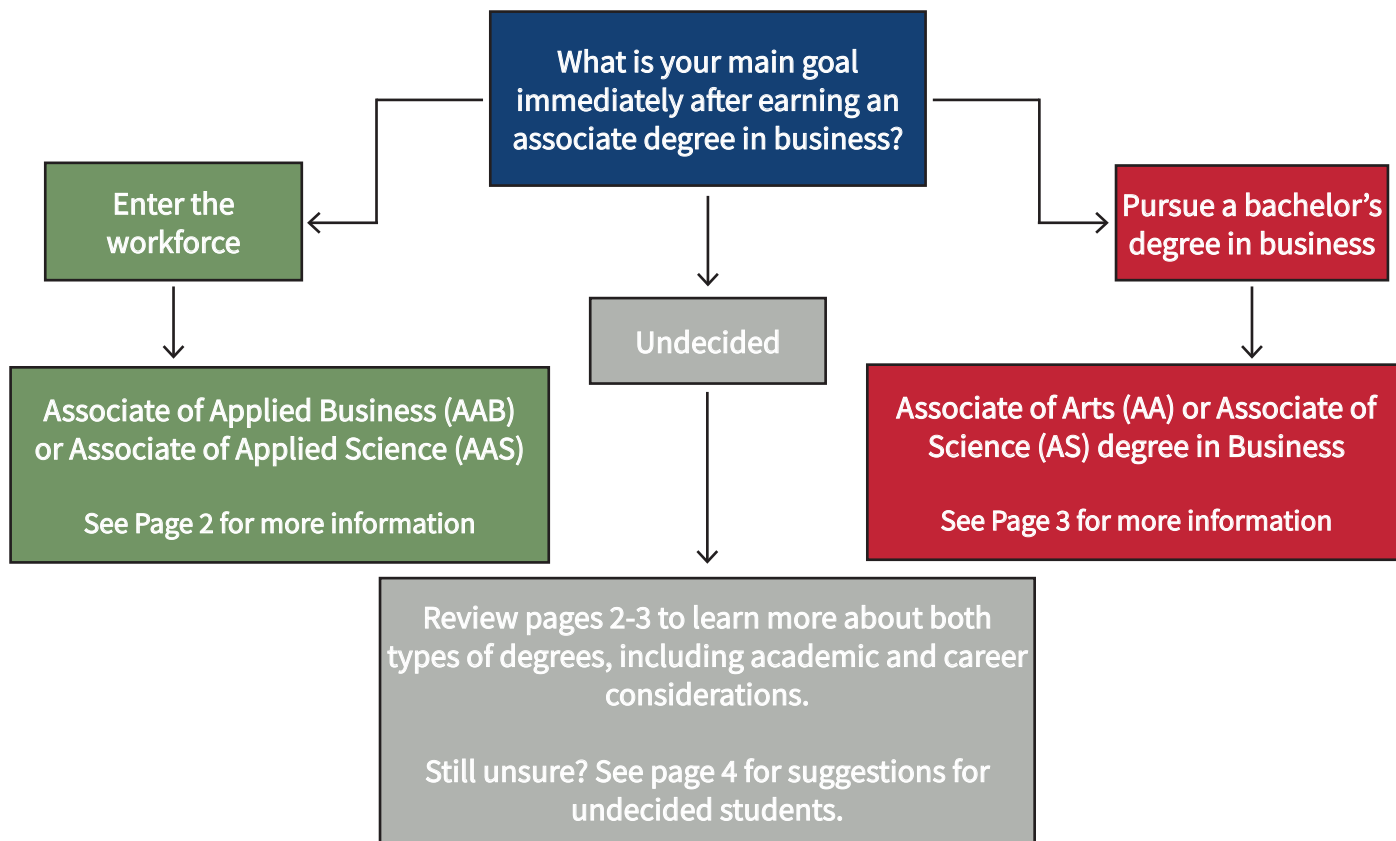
What is your main goal immediately after earning an associate degree in business?

Enter the workforce

Associate of Applied Business (AAB) or Associate of Applied Science (AAS)

See Page 2 for more information

Undecided

Review pages 2-3 to learn more about both types of degrees, including academic and career considerations.

Still unsure? See page 4 for suggestions for undecided students.

Pursue a bachelor's degree in business

Associate of Arts (AA) or Associate of Science (AS) degree in Business

See Page 3 for more information